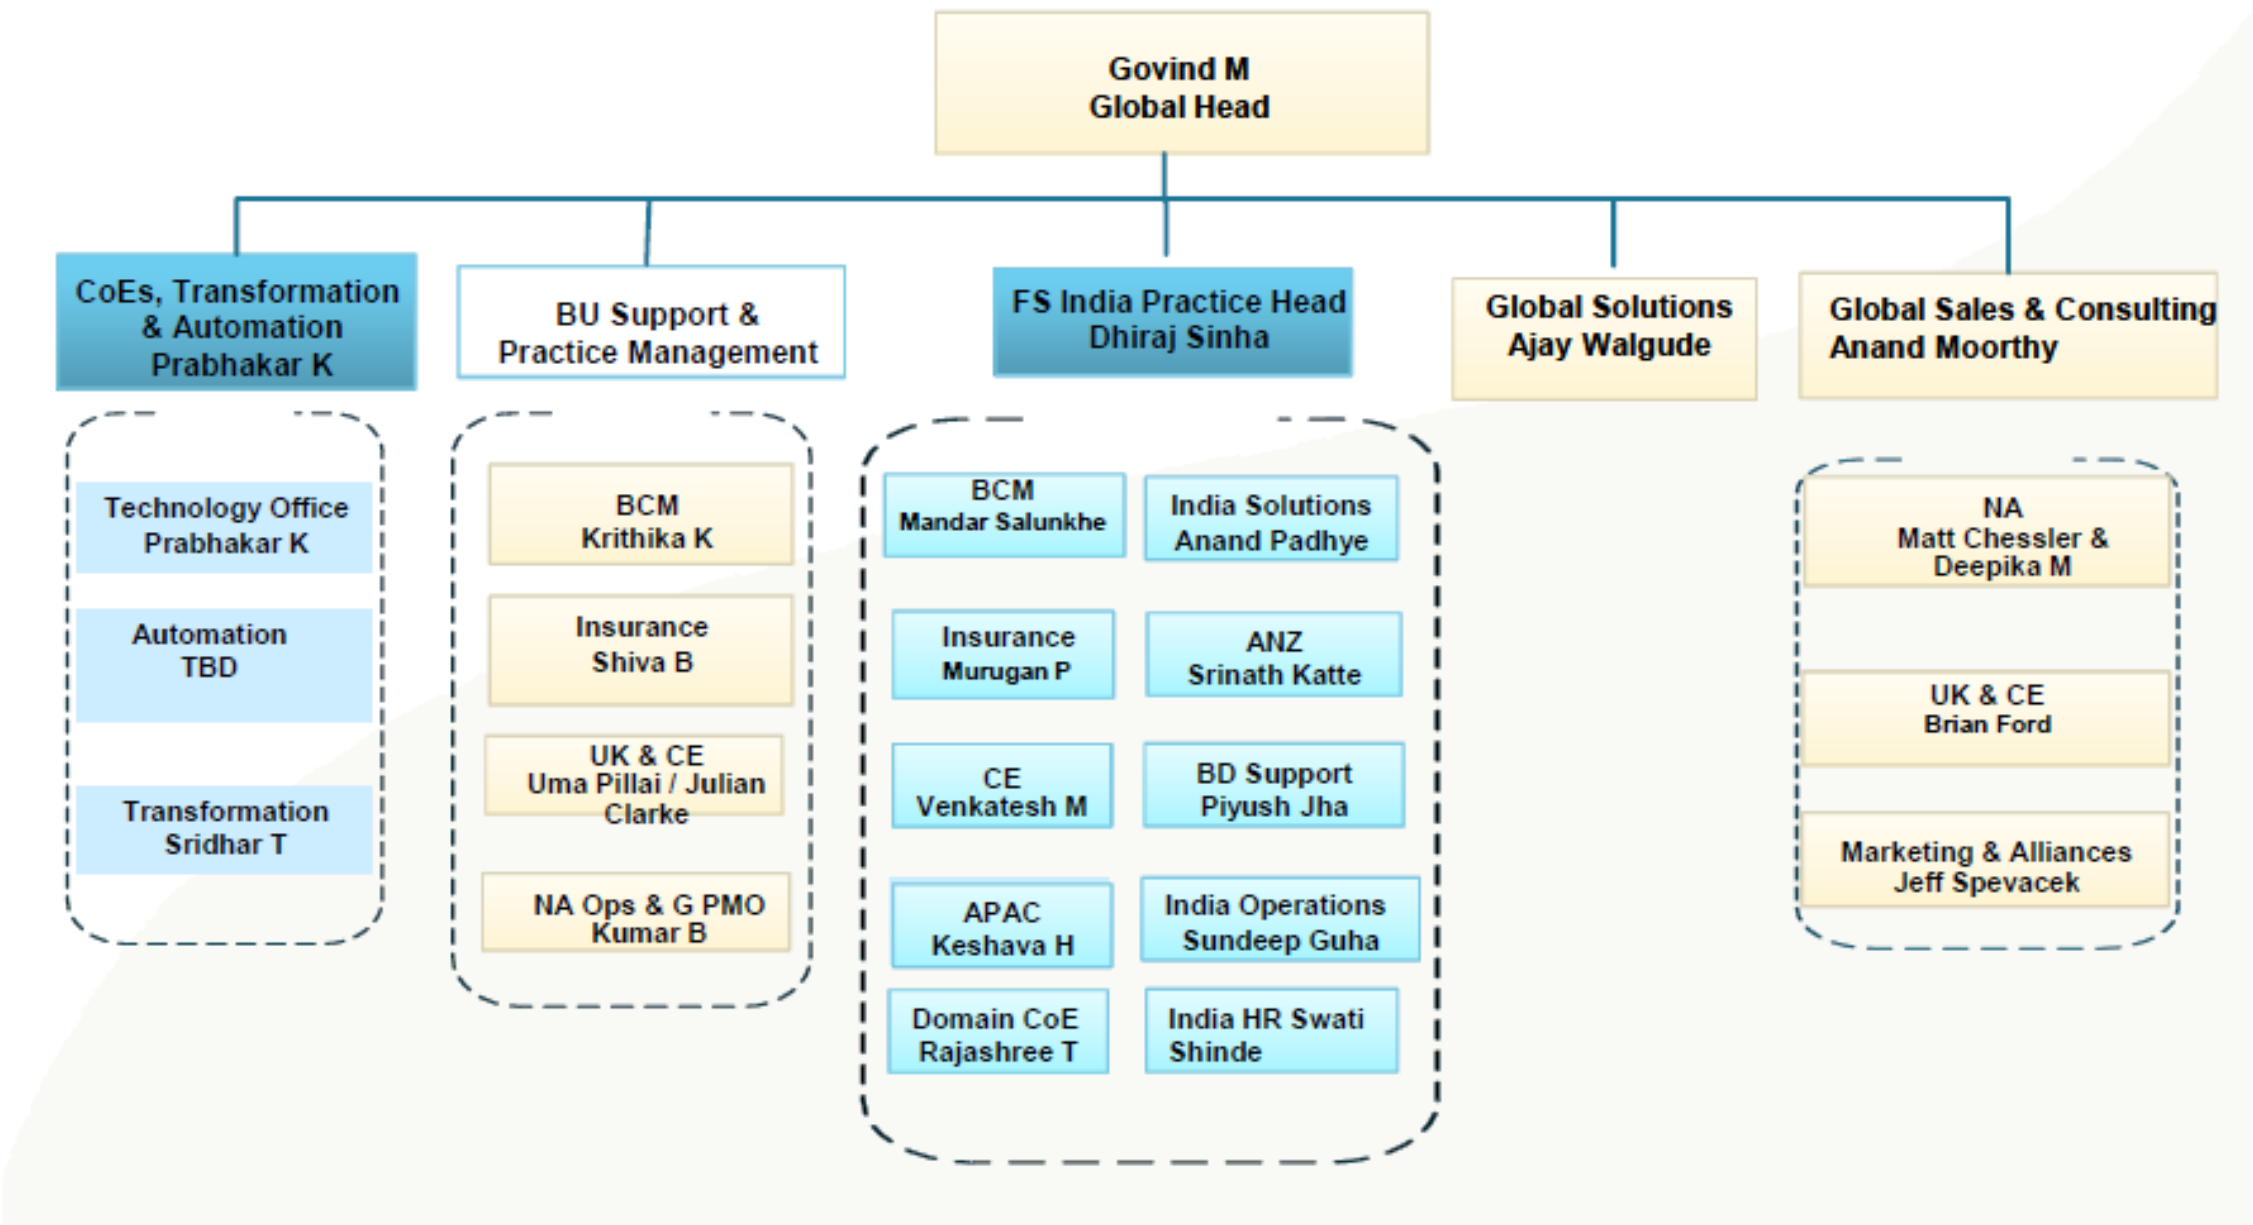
Govind M
Global Head

CoEs, Transformation & Automation
Prabhakar K

Technology Office
Prabhakar K

Automation
TBD

Transformation
Sridhar T

BU Support & Practice Management

BCM
Krithika K

Insurance
Shiva B

UK & CE
Uma Pillai / Julian Clarke

NA Ops & G PMO
Kumar B

FS India Practice Head
Dhiraj Sinha

BCM
Mandar Salunkhe

India Solutions
Anand Padhye

Insurance
Murugan P

ANZ
Srinath Katte

CE
Venkatesh M

BD Support
Piyush Jha

APAC
Keshava H

India Operations
Sundeep Guha

Domain CoE
Rajashree T

India HR Swati Shinde

Global Solutions
Ajay Walgude

Global Sales & Consulting
Anand Moorthy

NA
Matt Chessler & Deepika M

UK & CE
Brian Ford

Marketing & Alliances
Jeff Spevacek